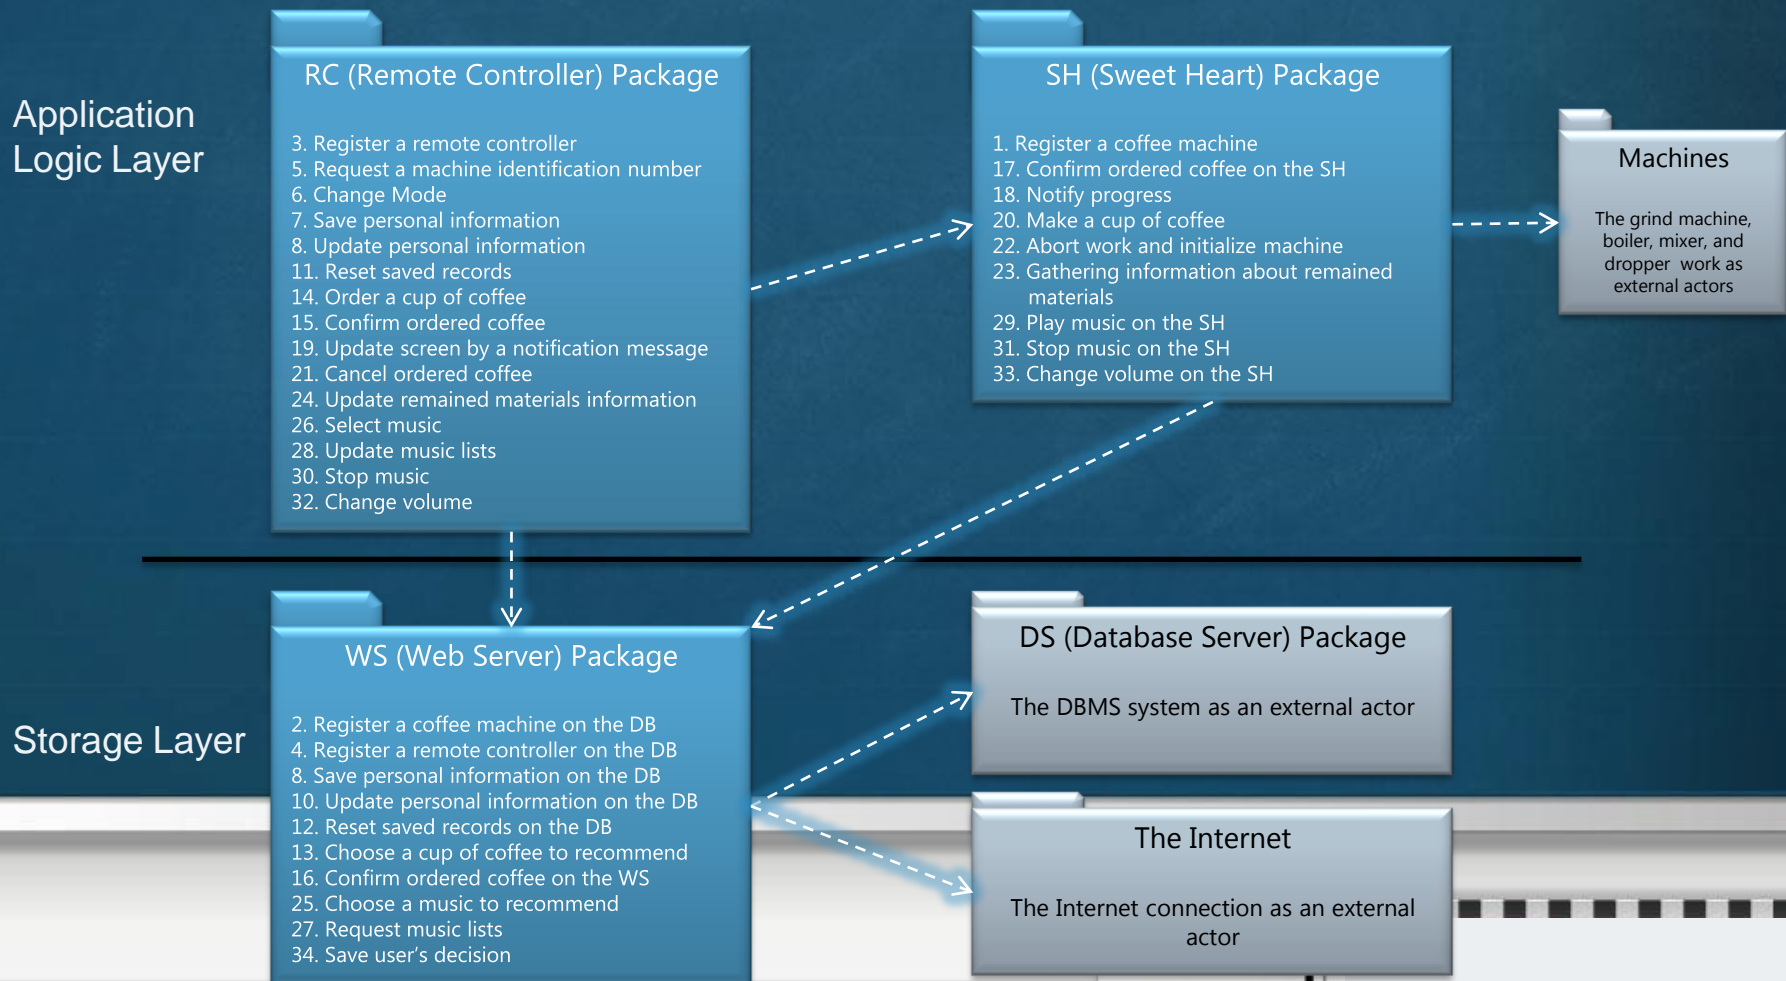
Application Logic Layer

RC (Remote Controller) Package

3. Register a remote controller
5. Request a machine identification number
6. Change Mode
7. Save personal information
8. Update personal information
11. Reset saved records
14. Order a cup of coffee
15. Confirm ordered coffee
19. Update screen by a notification message
21. Cancel ordered coffee
24. Update remained materials information
26. Select music
28. Update music lists
30. Stop music
32. Change volume

SH (Sweet Heart) Package

1. Register a coffee machine
17. Confirm ordered coffee on the SH
18. Notify progress
20. Make a cup of coffee
22. Abort work and initialize machine
23. Gathering information about remained materials
29. Play music on the SH
31. Stop music on the SH
33. Change volume on the SH

Machines

The grind machine, boiler, mixer, and dropper work as external actors

Storage Layer

WS (Web Server) Package

2. Register a coffee machine on the DB
4. Register a remote controller on the DB
8. Save personal information on the DB
10. Update personal information on the DB
12. Reset saved records on the DB
13. Choose a cup of coffee to recommend
16. Confirm ordered coffee on the WS
25. Choose a music to recommend
27. Request music lists
34. Save user's decision

DS (Database Server) Package

The DBMS system as an external actor

The Internet

The Internet connection as an external actor